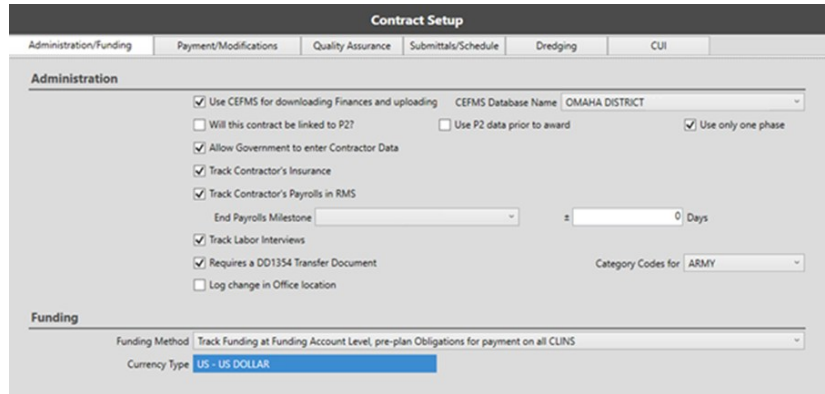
Contract Setup

Administration/Funding | Payment/Modifications | Quality Assurance | Submittals/Schedule | Dredging | CUI

Administration

Use CEFMS for downloading Finances and uploading
CEFMS Database Name OMAHA DISTRICT

Will this contract be linked to P2?
Use P2 data prior to award
Use only one phase

Allow Government to enter Contractor Data

Track Contractor's Insurance

Track Contractor's Payrolls in RMS

End Payrolls Milestone
± 0 Days

Track Labor Interviews

Requires a DD1354 Transfer Document
Category Codes for ARMY

Log change in Office location

Funding

Funding Method Track Funding at Funding Account Level, pre-plan Obligations for payment on all CLINS

Currency Type US - US DOLLAR